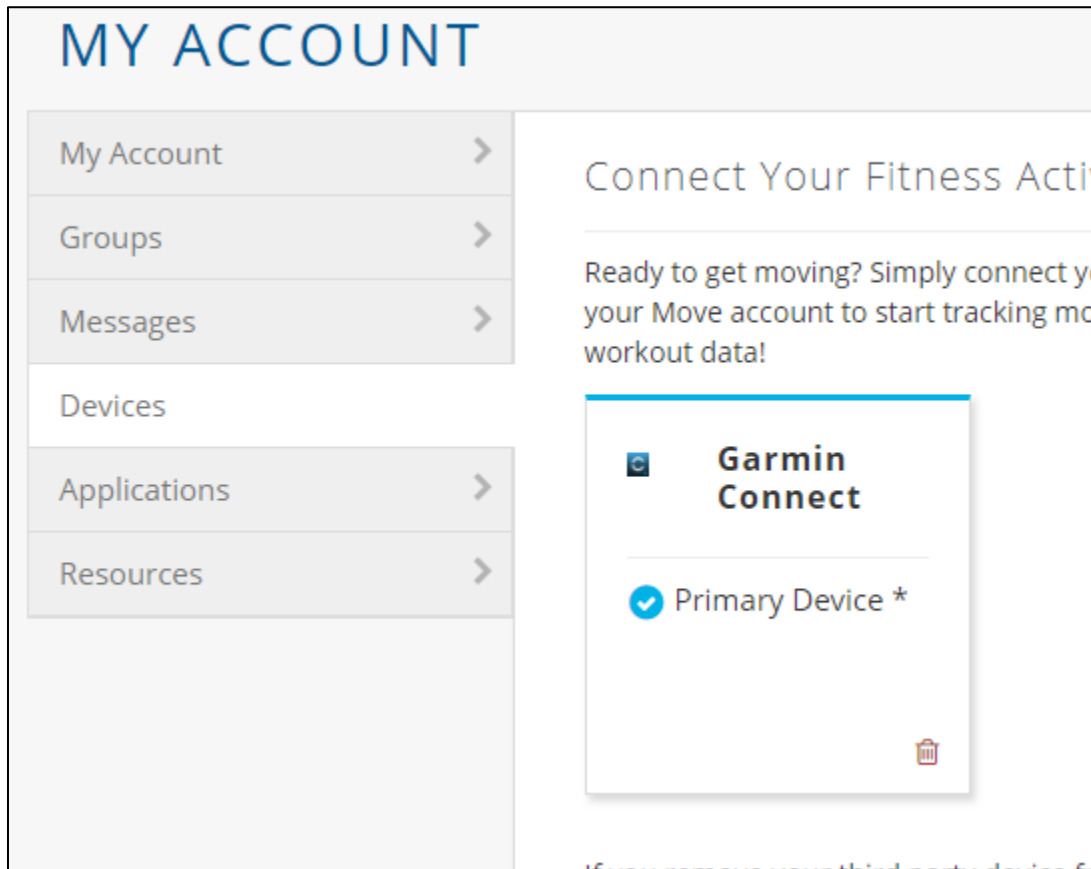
MY ACCOUNT

My Account

Groups

Messages

Devices

Applications

Resources

Connect Your Fitness Acti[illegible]

Ready to get moving? Simply connect y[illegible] your Move account to start tracking mo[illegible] workout data!

C

Garmin Connect

Primary Device *

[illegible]